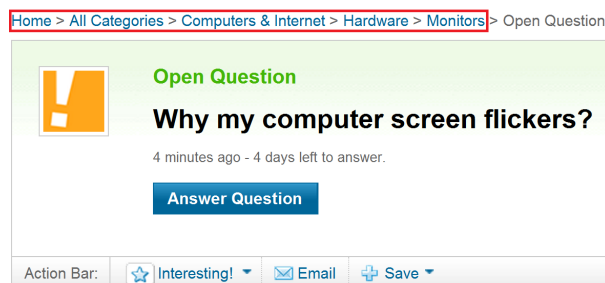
Home > All Categories > Computers & Internet > Hardware > Monitors > Open Question

Open Question

Why my computer screen flickers?

4 minutes ago - 4 days left to answer.

Answer Question

Action Bar: Interesting! Email Save